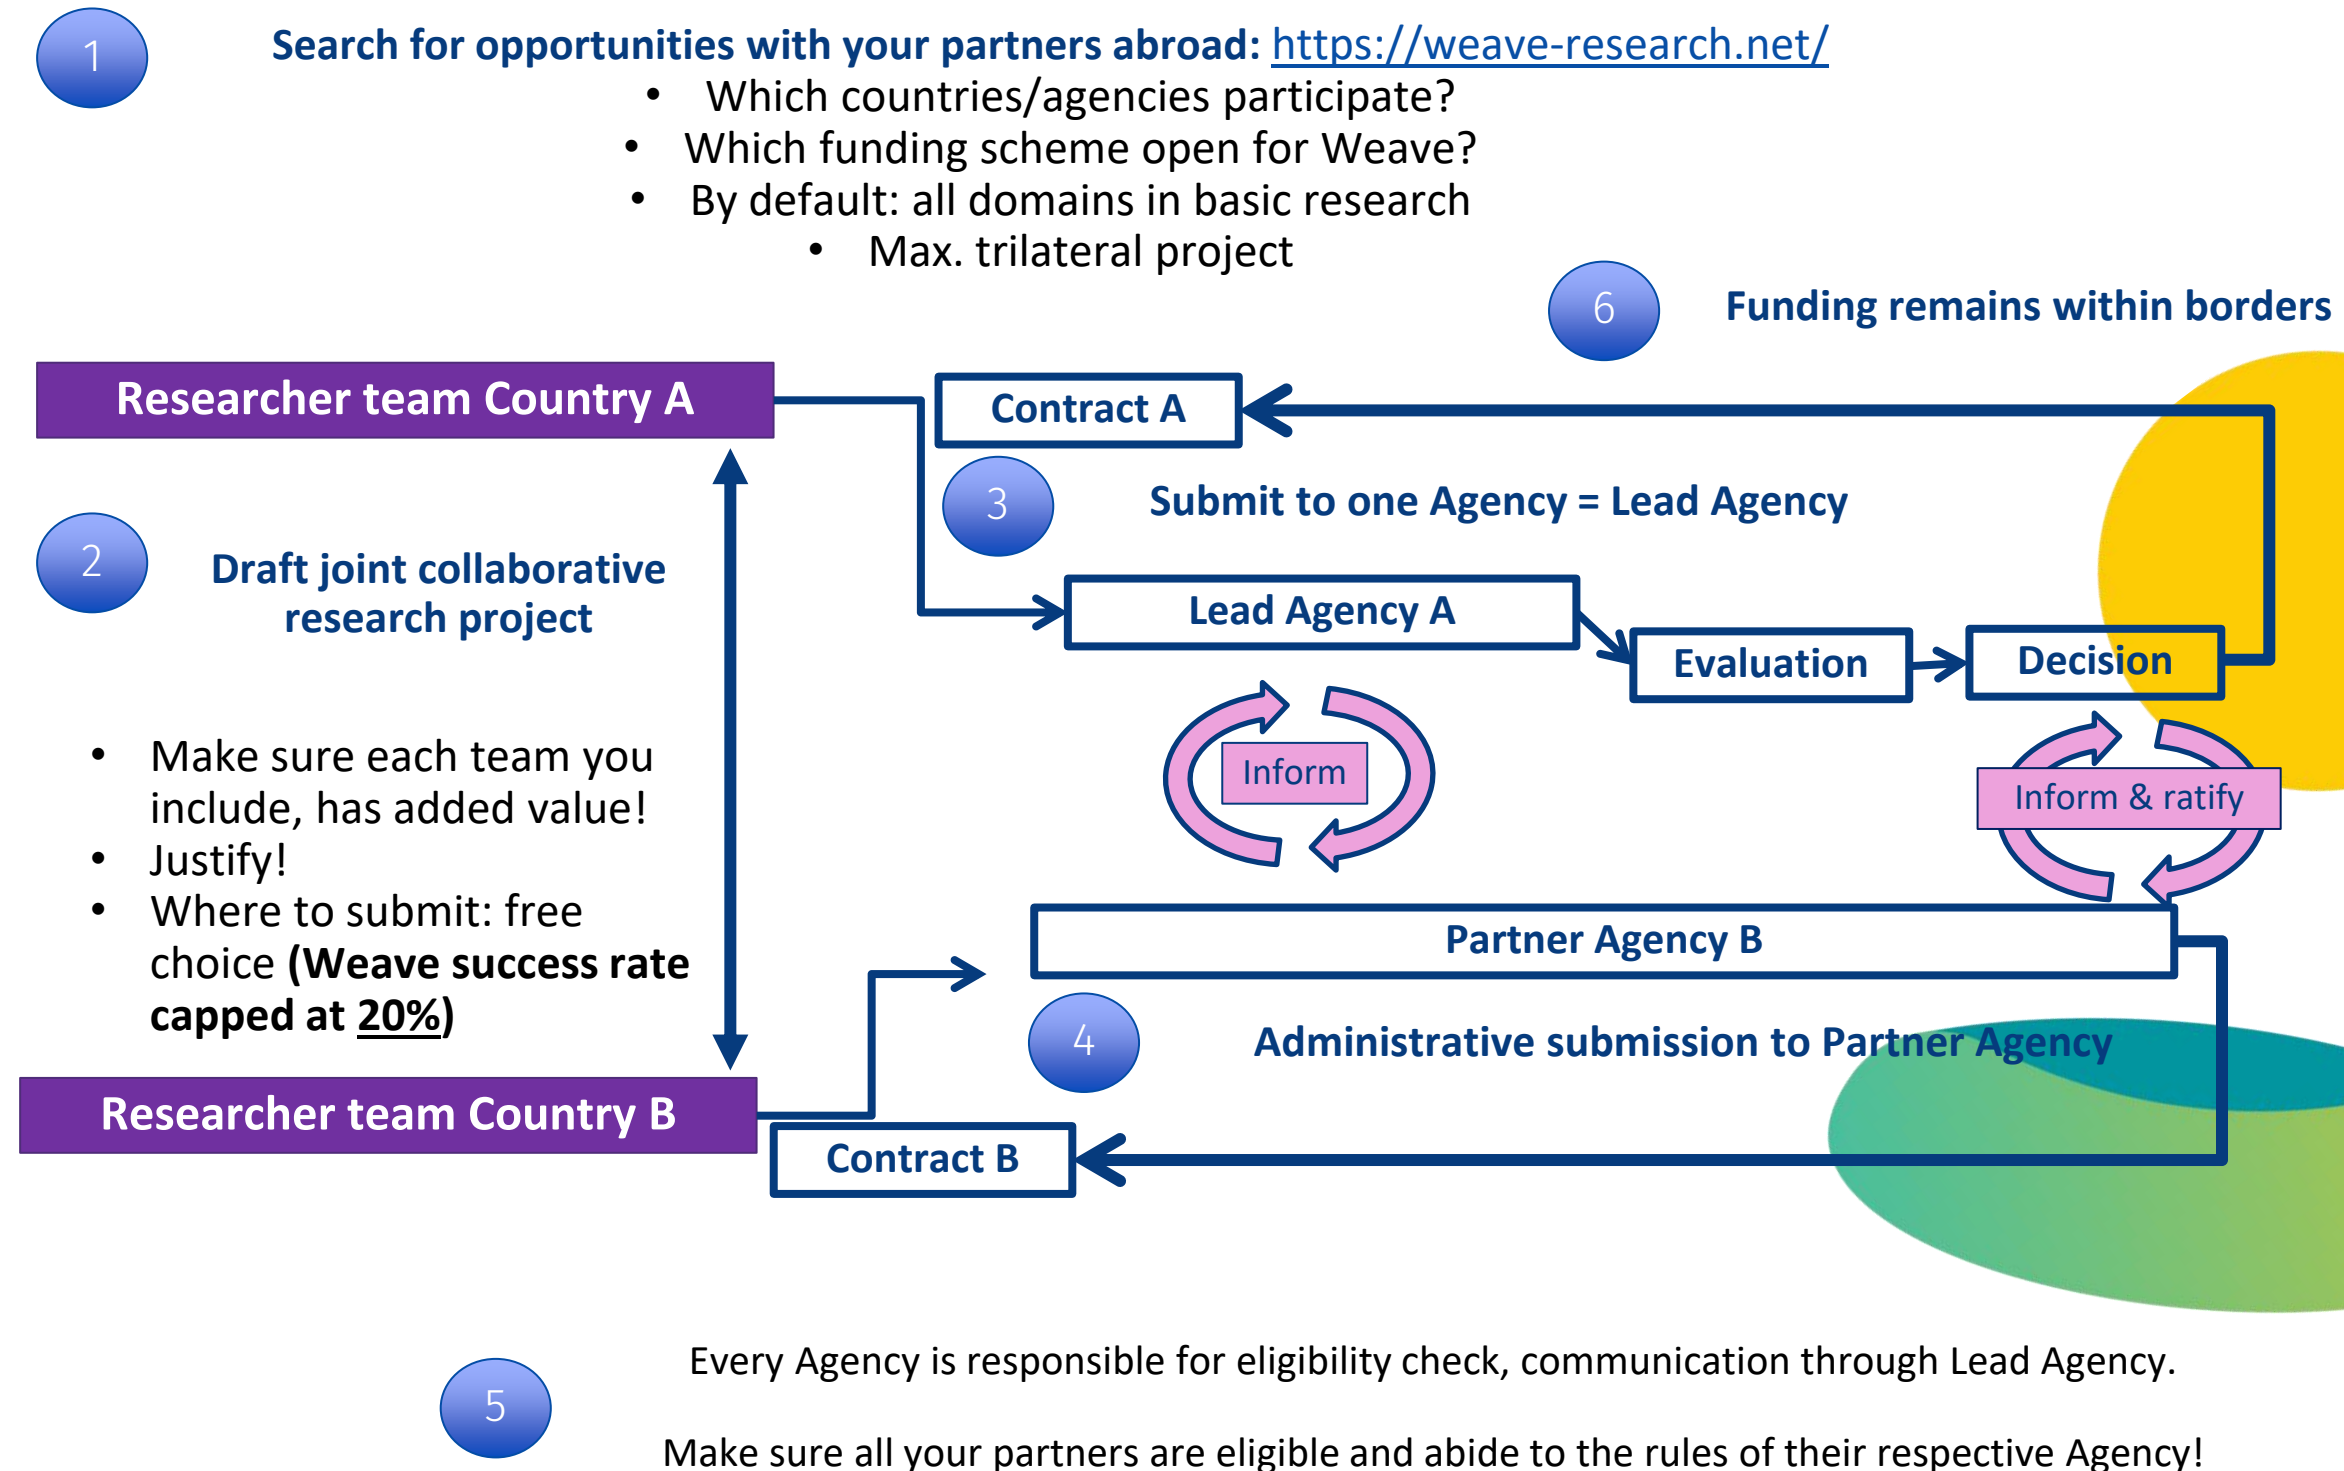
1

Search for opportunities with your partners abroad: https://weave-research.net/

- Which countries/agencies participate?
- Which funding scheme open for Weave?
- By default: all domains in basic research
- Max. trilateral project

6

Funding remains within borders

Researcher team Country A

Contract A

3

Submit to one Agency = Lead Agency

2

Draft joint collaborative research project

Lead Agency A

Evaluation

Decision

Inform

Inform & ratify

- Make sure each team you include, has added value!
- Justify!
- Where to submit: free choice **(Weave success rate capped at 20%)**

Partner Agency B

4

Administrative submission to Partner Agency

Researcher team Country B

Contract B

5

Every Agency is responsible for eligibility check, communication through Lead Agency.

Make sure all your partners are eligible and abide to the rules of their respective Agency!